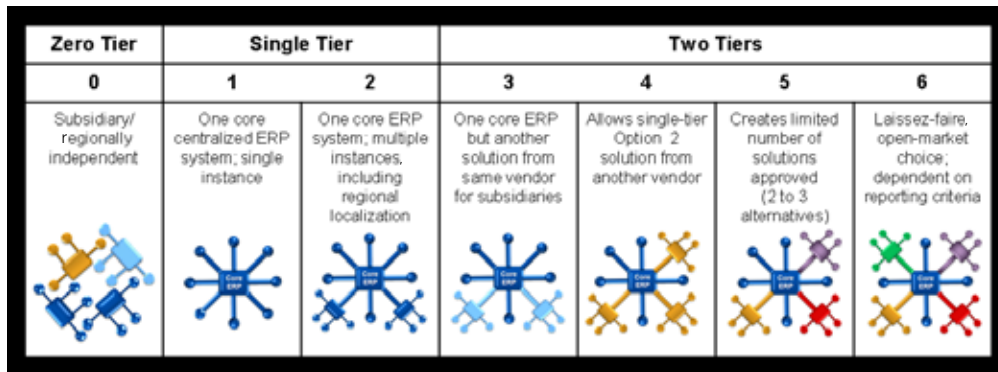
| Zero Tier | Single Tier | | Two Tiers | | | |
|---|---|---|---|---|---|---|
| 0 | 1 | 2 | 3 | 4 | 5 | 6 |
| Subsidiary/ regionally independent | One core centralized ERP system; single instance | One core ERP system; multiple instances, including regional localization | One core ERP but another solution from same vendor for subsidiaries | Allows single-tier Option 2 solution from another vendor | Creates limited number of solutions approved (2 to 3 alternatives) | Laissez-faire, open-market choice; dependent on reporting criteria |
| | Core ERP | Core ERP | Core ERP | Core ERP | Core ERP | Core ERP |